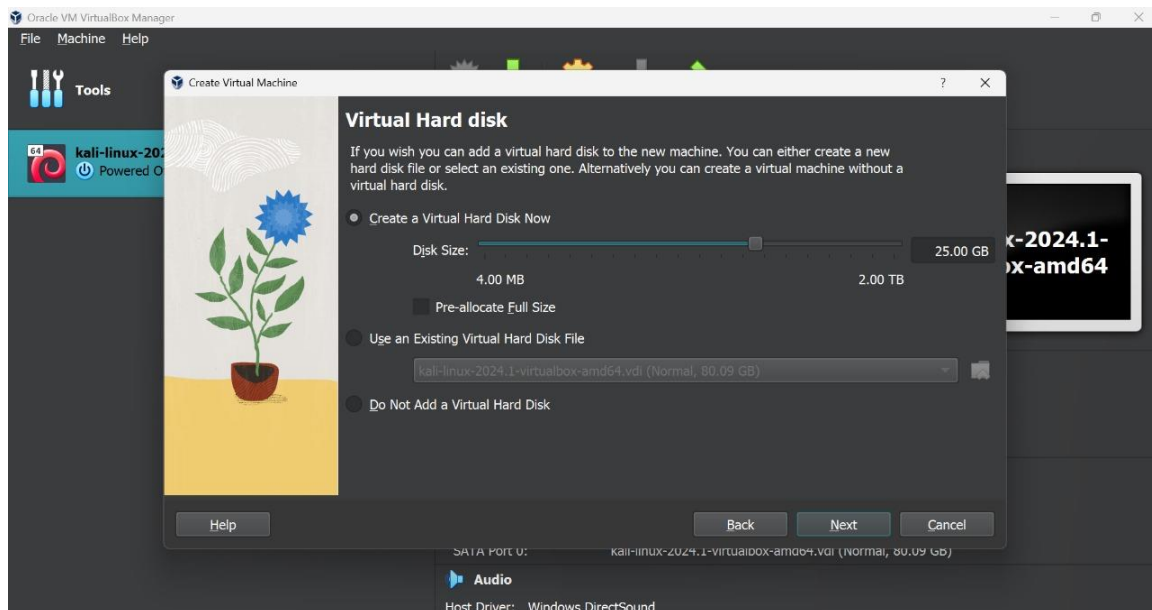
Oracle VM VirtualBox Manager

File Machine Help

Tools

64

kali-linux-20

Powered O

Create Virtual Machine

? ×

Virtual Hard disk

If you wish you can add a virtual hard disk to the new machine. You can either create a new hard disk file or select an existing one. Alternatively you can create a virtual machine without a virtual hard disk.

Create a Virtual Hard Disk Now

Disk Size:

25.00 GB

4.00 MB

2.00 TB

Pre-allocate Full Size

Use an Existing Virtual Hard Disk File

kali-linux-2024.1-virtualbox-amd64.vdi (Normal, 80.09 GB)

Do Not Add a Virtual Hard Disk

Help

Back

Next

Cancel

x-2024.1-

ox-amd64

SATA Port 0: kali-linux-2024.1-virtualbox-amd64.vdi (Normal, 80.09 GB)

Audio

Host Driver: Windows DirectSound